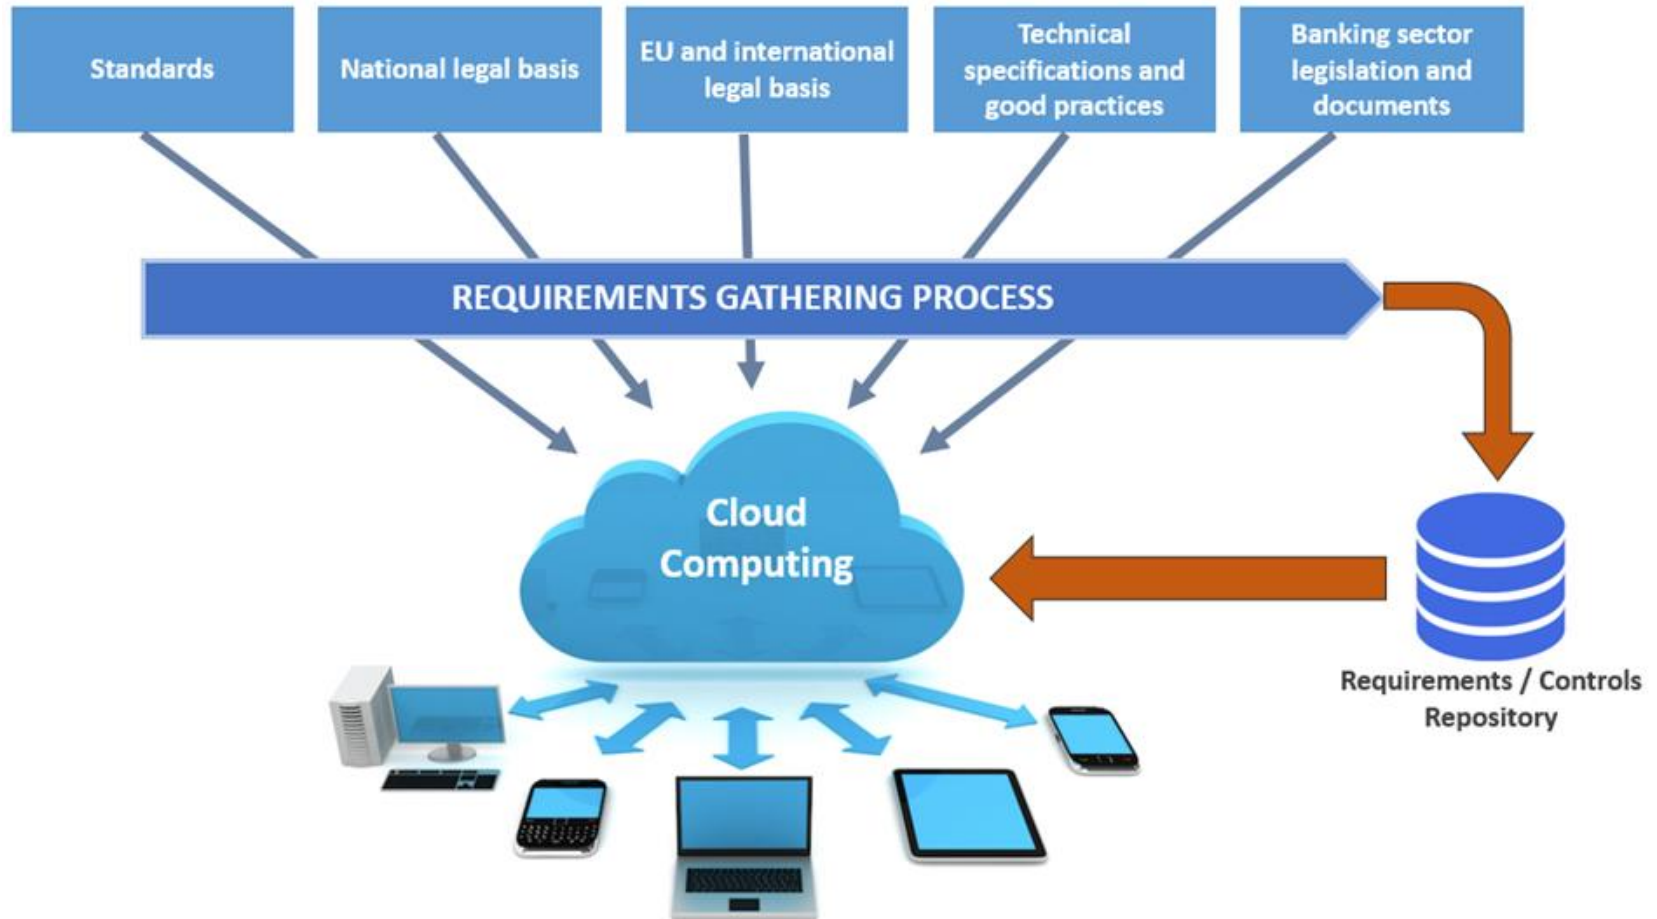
Standards

National legal basis

EU and international legal basis

Technical specifications and good practices

Banking sector legislation and documents

REQUIREMENTS GATHERING PROCESS

Cloud Computing

Requirements / Controls Repository